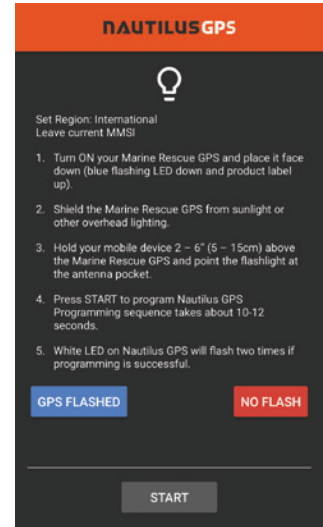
NAUTILUSGPS

Set Region: International
Leave current MMSI

1. Turn ON your Marine Rescue GPS and place it face down (blue flashing LED down and product label up).

2. Shield the Marine Rescue GPS from sunlight or other overhead lighting.

3. Hold your mobile device 2 – 6" (5 – 15cm) above the Marine Rescue GPS and point the flashlight at the antenna pocket.

4. Press START to program Nautilus GPS Programming sequence takes about 10-12 seconds.

5. White LED on Nautilus GPS will flash two times if programming is successful.

GPS FLASHED

NO FLASH

START